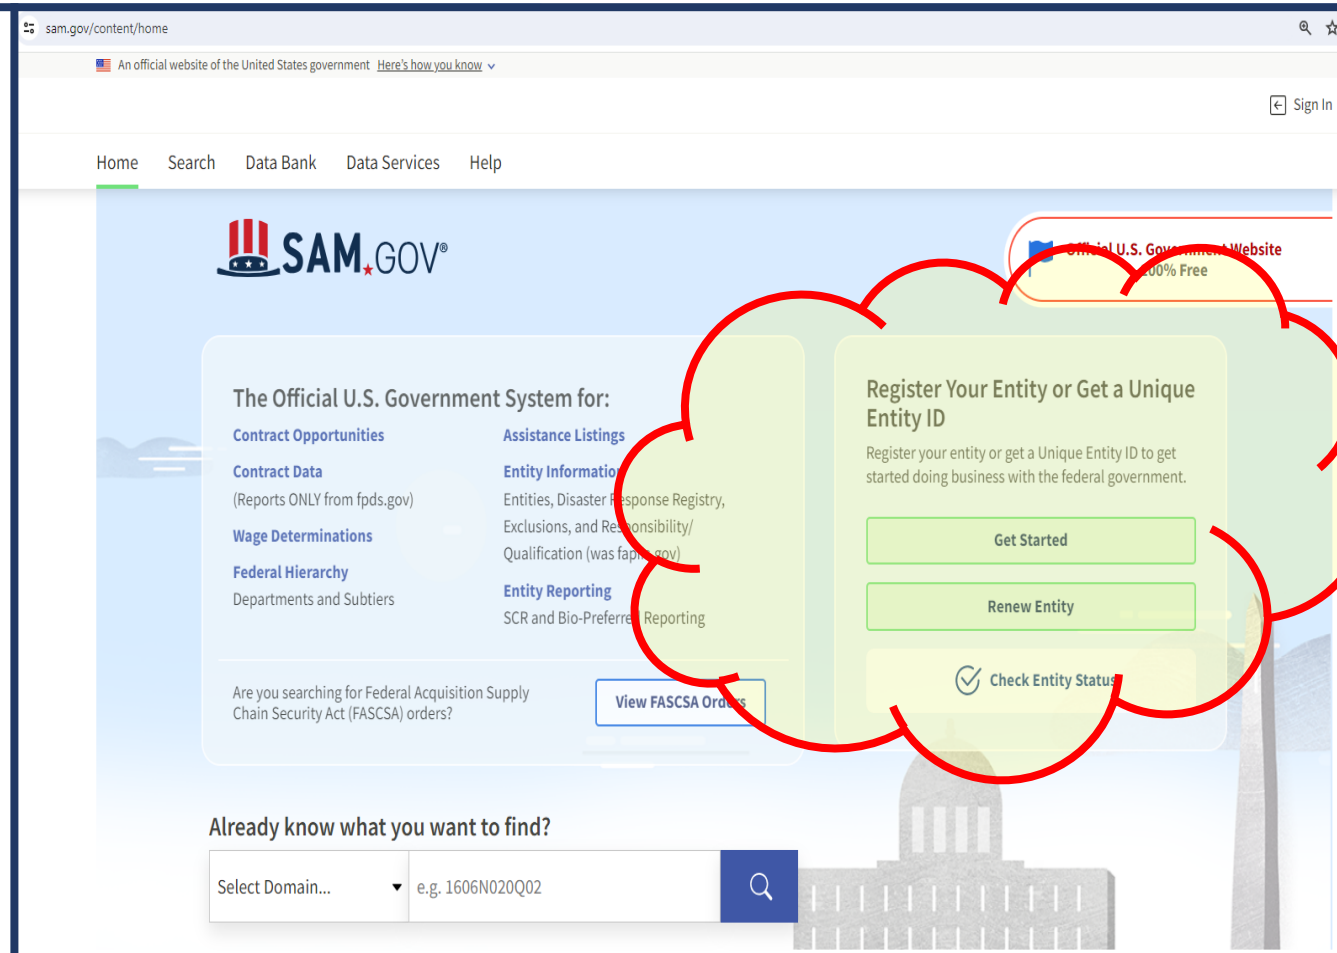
sam.gov/content/home

An official website of the United States government Here's how you know

Sign In

Home Search Data Bank Data Services Help

SAM.GOV®

Official U.S. Government Website
100% Free

The Official U.S. Government System for:

Contract Opportunities

Contract Data
(Reports ONLY from fpds.gov)

Wage Determinations

Federal Hierarchy
Departments and Subtiers

Assistance Listings

Entity Information
Entities, Disaster Response Registry, Exclusions, and Responsibility/ Qualification (was fapiis.gov)

Entity Reporting
SCR and Bio-Preferred Reporting

Are you searching for Federal Acquisition Supply Chain Security Act (FASCSA) orders?

View FASCSA Orders

Register Your Entity or Get a Unique Entity ID

Register your entity or get a Unique Entity ID to get started doing business with the federal government.

Get Started

Renew Entity

Check Entity Status

Already know what you want to find?

Select Domain...

e.g. 1606N020Q02